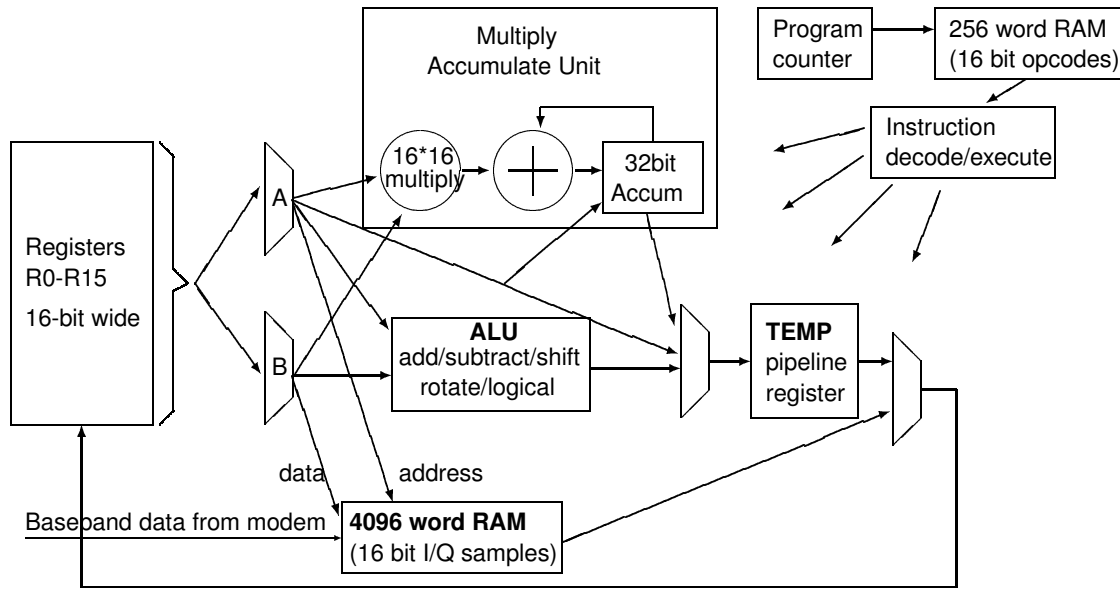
Multiply Accumulate Unit

Program counter

256 word RAM (16 bit opcodes)

Instruction decode/execute

16*16 multiply

32bit Accum

Registers R0-R15 16-bit wide

A

B

ALU add/subtract/shift rotate/logical

TEMP pipeline register

data

address

Baseband data from modem

4096 word RAM (16 bit I/Q samples)